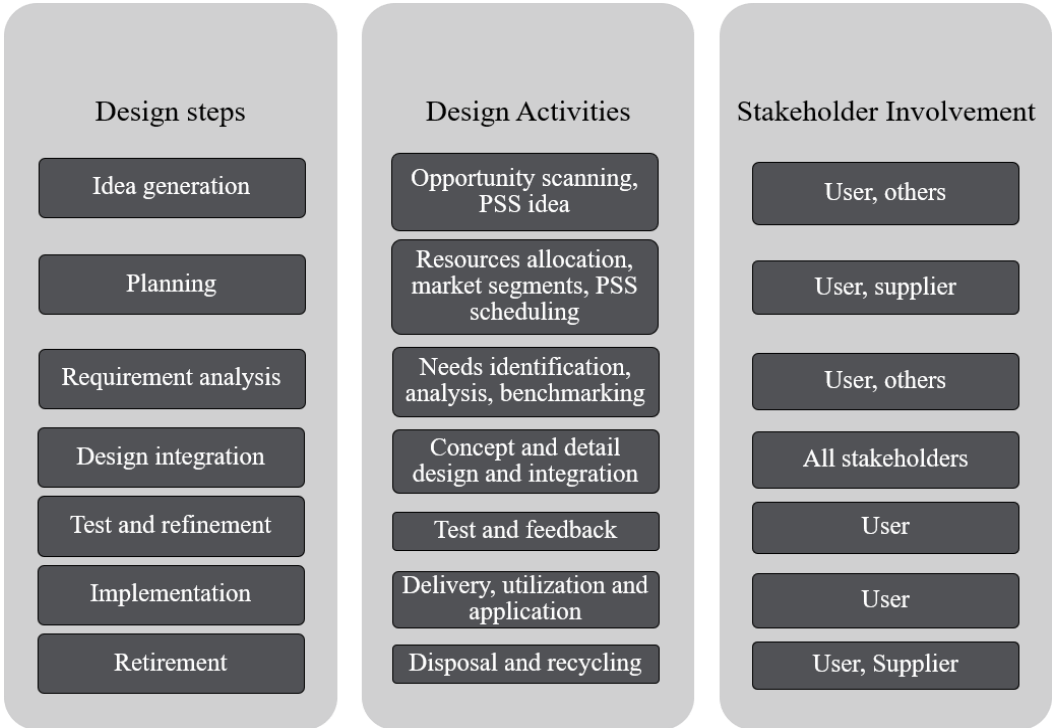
Design steps

Idea generation

Planning

Requirement analysis

Design integration

Test and refinement

Implementation

Retirement

Design Activities

Opportunity scanning, PSS idea

Resources allocation, market segments, PSS scheduling

Needs identification, analysis, benchmarking

Concept and detail design and integration

Test and feedback

Delivery, utilization and application

Disposal and recycling

Stakeholder Involvement

User, others

User, supplier

User, others

All stakeholders

User

User

User, Supplier